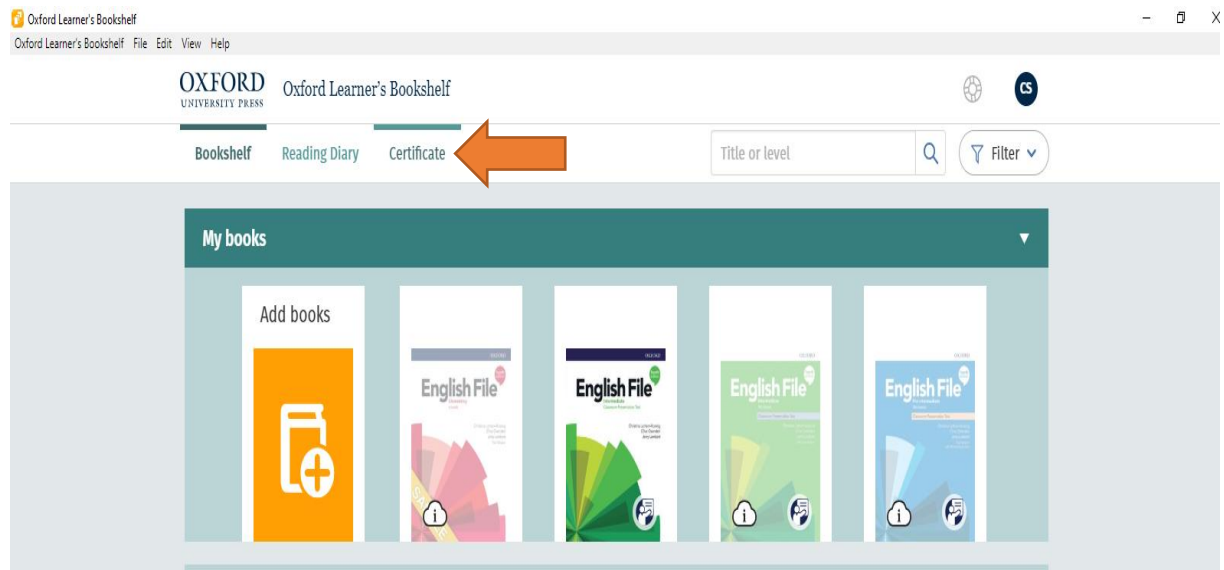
Oxford Learner's Bookshelf
Oxford Learner's Bookshelf File Edit View Help
OXFORD UNIVERSITY PRESS Oxford Learner's Bookshelf
CS
Bookshelf Reading Diary Certificate
Title or level
Filter
My books
Add books
English File
English File
English File
English File